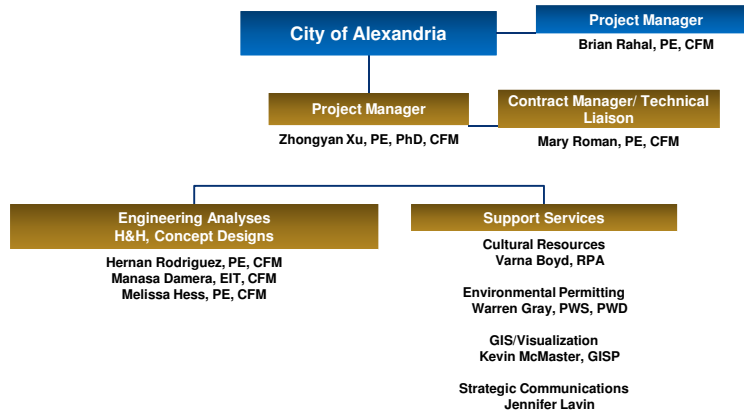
City of Alexandria

Project Manager
Brian Rahal, PE, CFM

Project Manager
Zhongyan Xu, PE, PhD, CFM

Contract Manager/ Technical Liaison
Mary Roman, PE, CFM

Engineering Analyses
H&H, Concept Designs
Hernan Rodriguez, PE, CFM
Manasa Damera, EIT, CFM
Melissa Hess, PE, CFM

Support Services
Cultural Resources
Varna Boyd, RPA

Environmental Permitting
Warren Gray, PWS, PWD

GIS/Visualization
Kevin McMaster, GISP

Strategic Communications
Jennifer Lavin